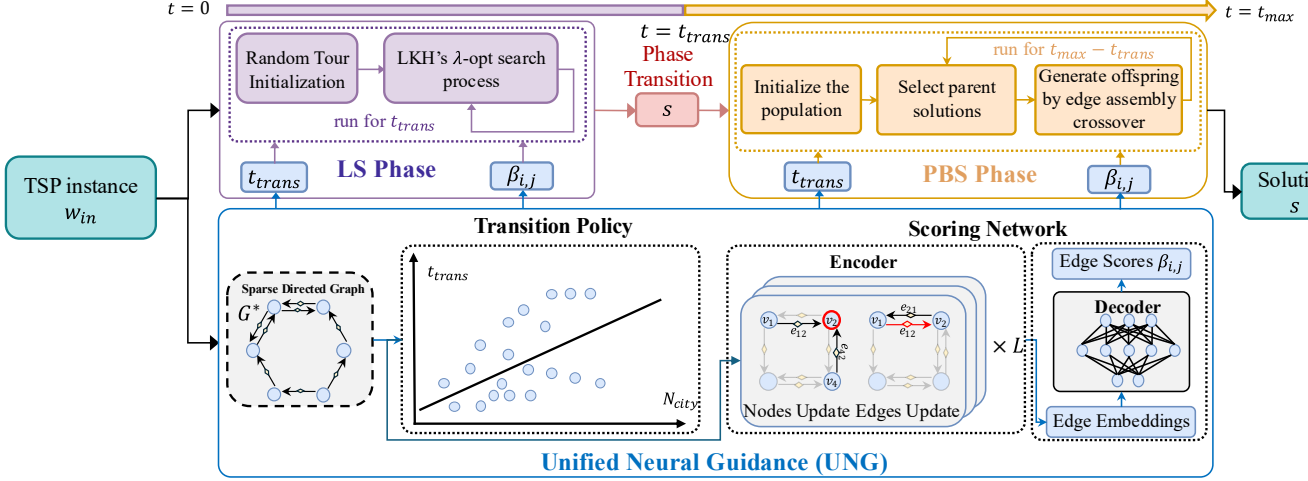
$t = 0$

$t = t_{max}$

$t = t_{trans}$

Random Tour Initialization

LKH's $\lambda$-opt search process

run for $t_{trans}$

$t_{trans}$

LS Phase

$\beta_{i,j}$

Phase Transition

$s$

run for $t_{max} - t_{trans}$

Initialize the population

Select parent solutions

Generate offspring by edge assembly crossover

$t_{trans}$

PBS Phase

$\beta_{i,j}$

TSP instance $w_{in}$

Soluti $s$

Transition Policy

Scoring Network

Sparse Directed Graph

$G^*$

$t_{trans}$

$N_{city}$

Encoder

$v_1$ $e_{12}$ $v_2$ $e_{42}$ $v_4$

$v_1$ $e_{21}$ $e_{12}$ $v_2$

Nodes Update Edges Update

$\times L$

Edge Scores $\beta_{i,j}$

Decoder

Edge Embeddings

Unified Neural Guidance (UNG)